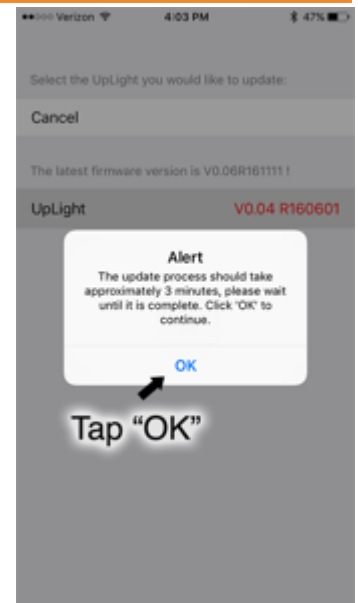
●●○○○ Verizon 4:03 PM 47%

Select the UpLight you would like to update:

Cancel

The latest firmware version is V0.06R161111 !

UpLight V0.04 R160601

Alert
The update process should take approximately 3 minutes, please wait until it is complete. Click 'OK' to continue.

OK

Tap "OK"